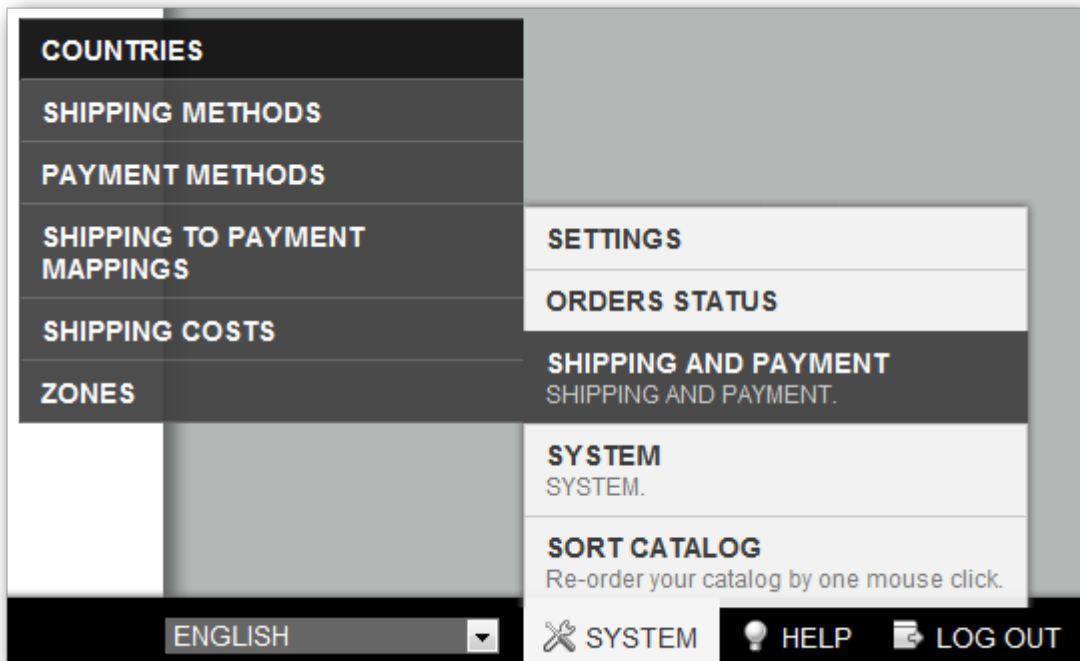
COUNTRIES
SHIPPING METHODS
PAYMENT METHODS
SHIPPING TO PAYMENT MAPPINGS
SHIPPING COSTS
ZONES

SETTINGS
ORDERS STATUS
SHIPPING AND PAYMENT
SHIPPING AND PAYMENT.
SYSTEM
SYSTEM.
SORT CATALOG
Re-order your catalog by one mouse click.

ENGLISH
SYSTEM
HELP
LOG OUT